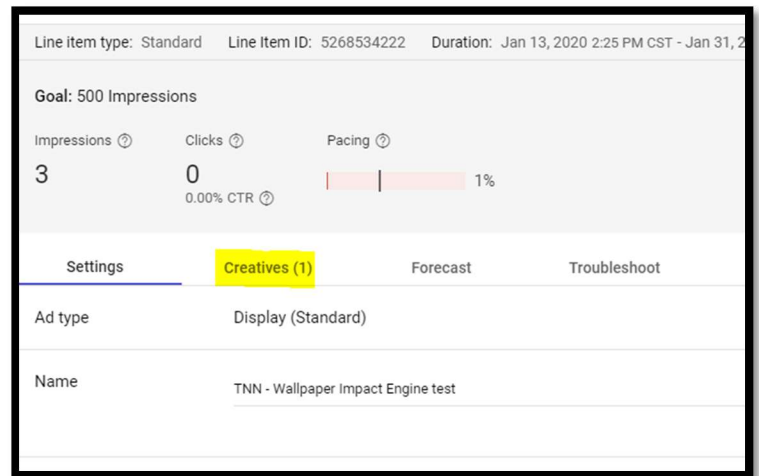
Line item type: Standard Line Item ID: 5268534222 Duration: Jan 13, 2020 2:25 PM CST - Jan 31, 2

Goal: 500 Impressions

Impressions ⓘ
3

Clicks ⓘ
0
0.00% CTR ⓘ

Pacing ⓘ
1%

Settings Creatives (1) Forecast Troubleshoot

Ad type Display (Standard)

Name TNN - Wallpaper Impact Engine test